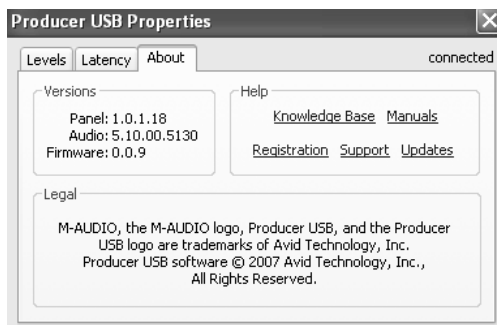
Producer USB Properties

Levels | Latency | About

connected

Versions

Panel: 1.0.1.18
Audio: 5.10.00.5130
Firmware: 0.0.9

Help

Knowledge Base Manuals

Registration Support Updates

Legal

M-AUDIO, the M-AUDIO logo, Producer USB, and the Producer USB logo are trademarks of Avid Technology, Inc. Producer USB software © 2007 Avid Technology, Inc., All Rights Reserved.